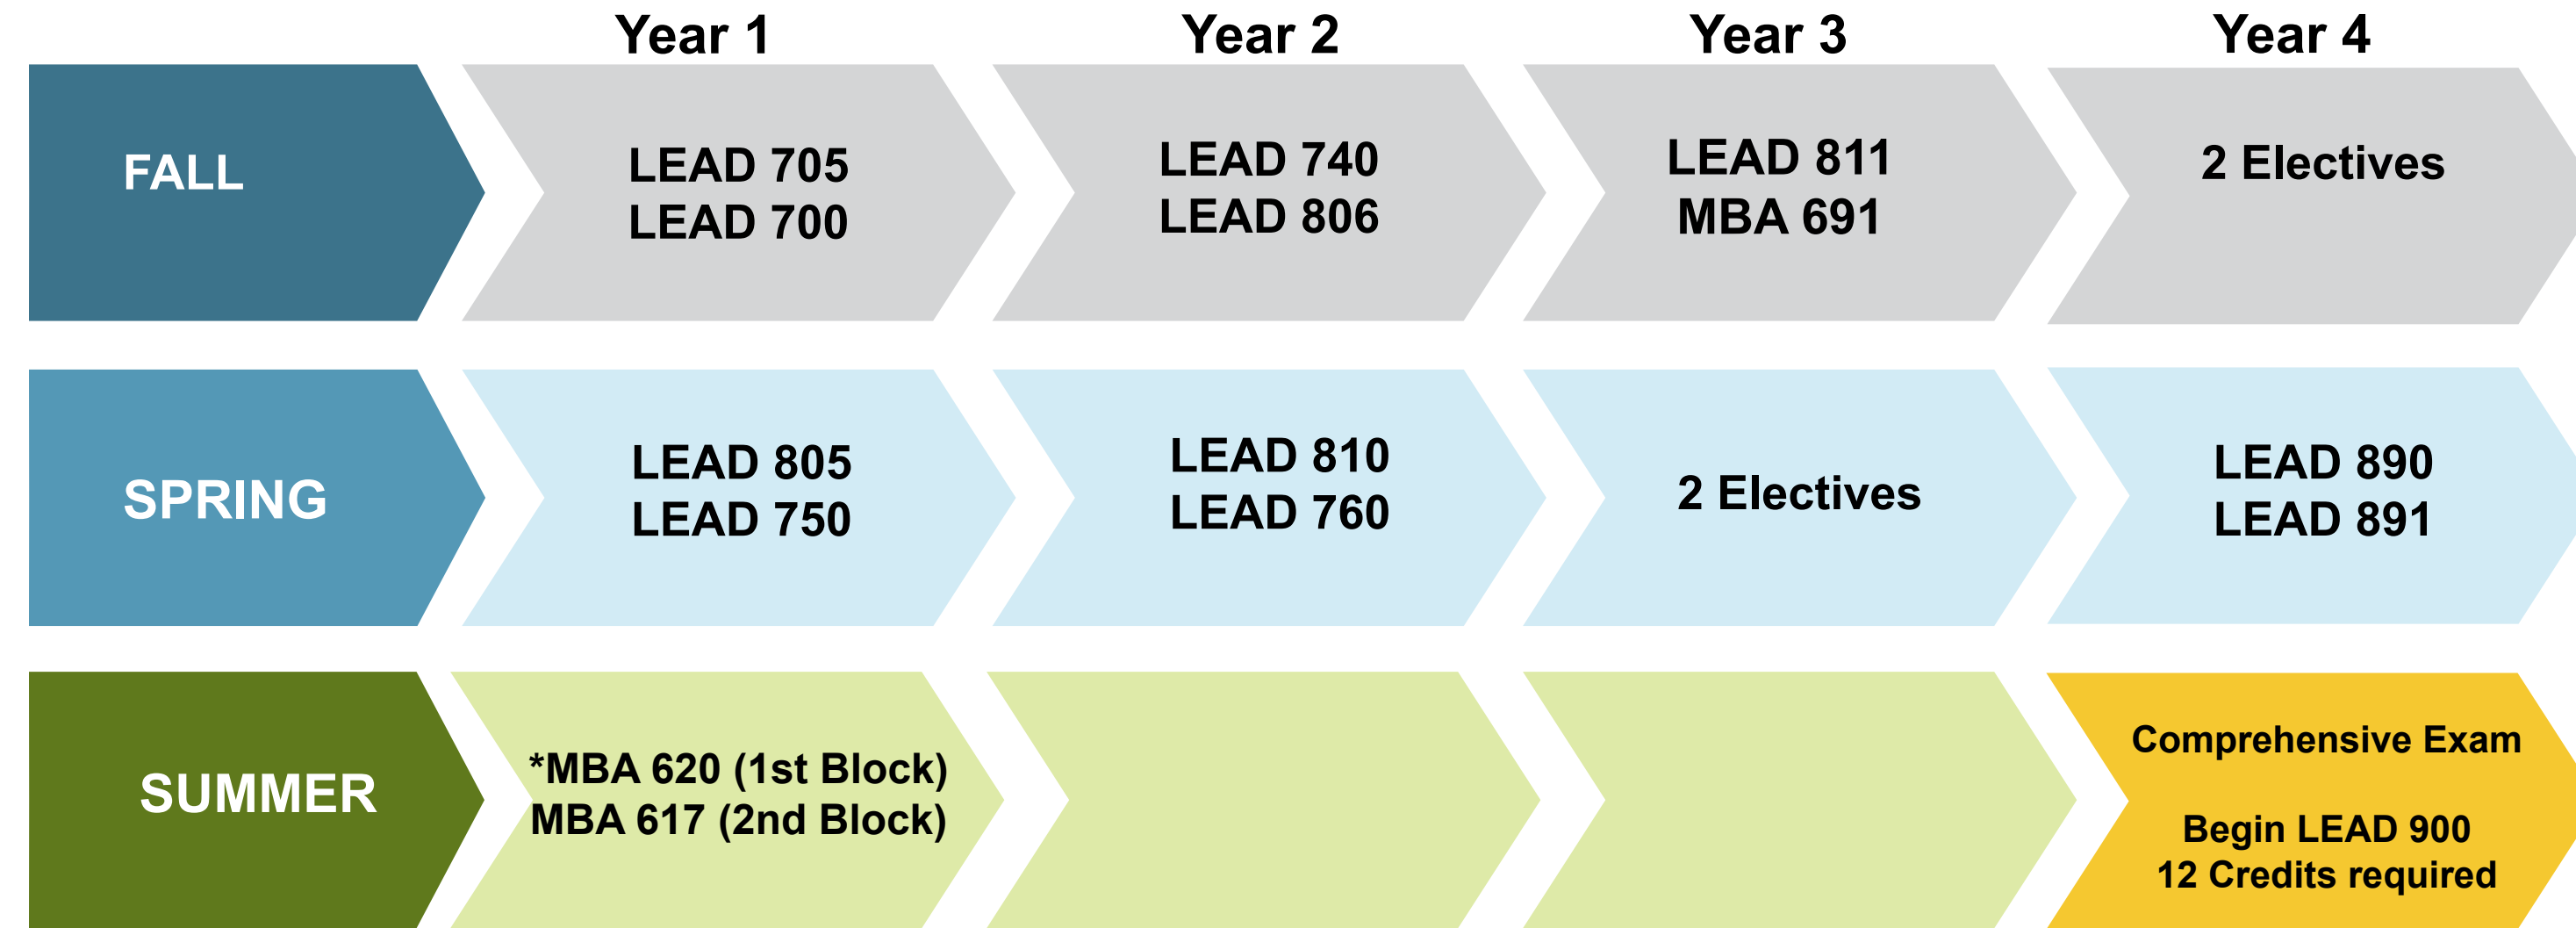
|  | Year 1 | Year 2 | Year 3 | Year 4 |
|---|---|---|---|---|
| FALL | LEAD 705 LEAD 700 | LEAD 740 LEAD 806 | LEAD 811 MBA 691 | 2 Electives |
| SPRING | LEAD 805 LEAD 750 | LEAD 810 LEAD 760 | 2 Electives | LEAD 890 LEAD 891 |
| SUMMER | *MBA 620 (1st Block) MBA 617 (2nd Block) |  |  | Comprehensive Exam<br><br>Begin LEAD 900 12 Credits required |